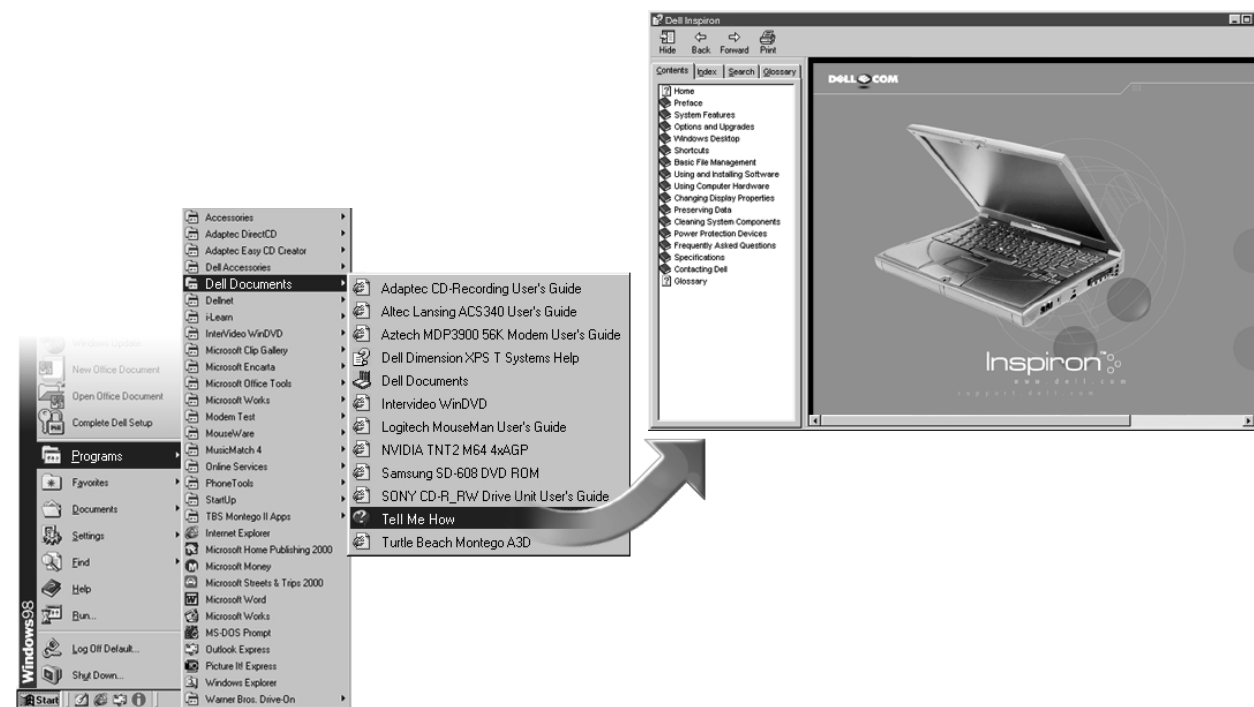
Windows Update
New Office Document
Open Office Document
Complete Dell Setup
Programs
Favorites
Documents
Settings
Find
Help
Run...
Log Off Default...
Shut Down...
Windows98
Start

Accessories
Adaptec DirectCD
Adaptec Easy CD Creator
Dell Accessories
Dell Documents
Dellnet
i-Learn
InterVideo WinDVD
Microsoft Clip Gallery
Microsoft Encarta
Microsoft Office Tools
Microsoft Works
Modem Test
MouseWare
MusicMatch 4
Online Services
PhoneTools
StartUp
TBS Montego II Apps
Internet Explorer
Microsoft Home Publishing 2000
Microsoft Money
Microsoft Streets & Trips 2000
Microsoft Word
Microsoft Works
MS-DOS Prompt
Outlook Express
Picture It! Express
Windows Explorer
Warner Bros. Drive-On

Adaptec CD-Recording User's Guide
Altec Lansing ACS340 User's Guide
Aztech MDP3900 56K Modem User's Guide
Dell Dimension XPS T Systems Help
Dell Documents
Intervideo WinDVD
Logitech MouseMan User's Guide
NVIDIA TNT2 M64 4xAGP
Samsung SD-608 DVD ROM
SONY CD-R_RW Drive Unit User's Guide
Tell Me How
Turtle Beach Montego A3D

Dell Inspiron
Hide Back Forward Print
Contents Index Search Glossary
Home
Preface
System Features
Options and Upgrades
Windows Desktop
Shortcuts
Basic File Management
Using and Installing Software
Using Computer Hardware
Changing Display Properties
Preserving Data
Cleaning System Components
Power Protection Devices
Frequently Asked Questions
Specifications
Contacting Dell
Glossary

DELL.COM
Inspiron
www.dell.com
support.dell.com